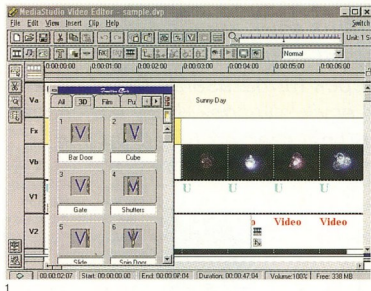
MediaStudio Video Editor - sample.dvp
File Edit View Insert Clip Help
Switch
Unit: 1 S
Normal
0:00:00:00 0:00:01:00 0:00:02:00 0:00:03:00 0:00:04:00 0:00:05:00 0:00:06:00
Va
Fx
Vb
V1
V2
All 3D Film Pu
Sunny Day
1 Bar Door
2 Cube
3 Gate
4 Shutters
5 Slide
6 Spin Door
U U U U U
Video Video Video
00:00:02:07 Start: 00:00:00:00 End: 00:00:08:04 Duration: 00:00:47:04 Volume:100% Free: 338 MB
1